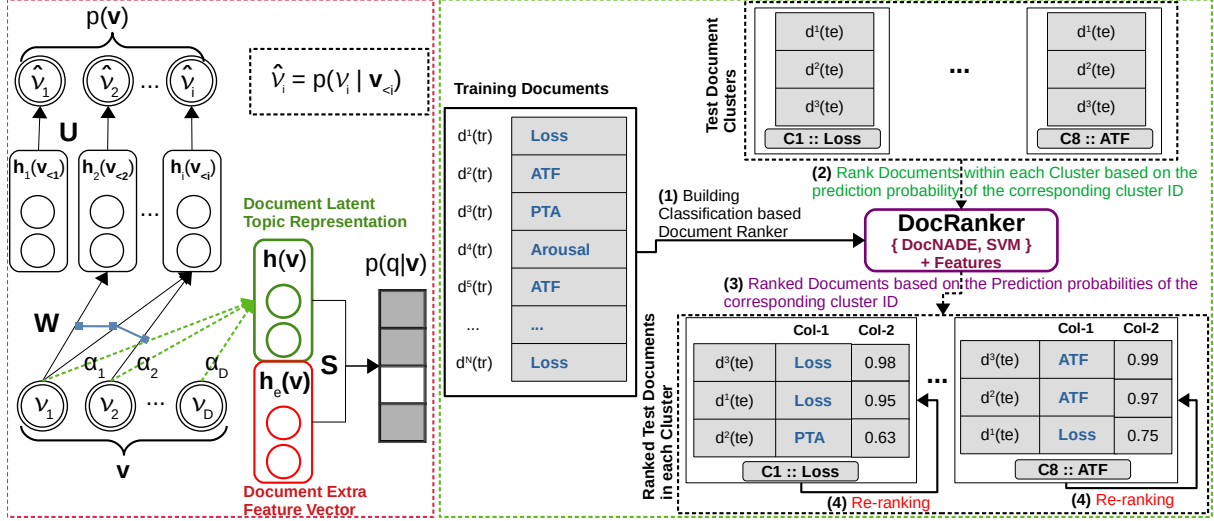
p(**v**)

$\hat{\nu}_1$ $\hat{\nu}_2$ ... $\hat{\nu}_i$

$\hat{\nu}_i = p(\nu_i \mid \mathbf{v}_{<i})$

U

$\mathbf{h}_1(\mathbf{v}_{<1})$ $\mathbf{h}_2(\mathbf{v}_{<2})$ ... $\mathbf{h}_i(\mathbf{v}_{<i})$

Document Latent Topic Representation

**h**(**v**)

p(q|**v**)

W

$\alpha_1$ $\alpha_2$ $\alpha_D$

S

$\mathbf{h}_e(\mathbf{v})$

$\nu_1$ $\nu_2$ ... $\nu_D$

**v**

Document Extra Feature Vector

Training Documents

| | |
|---|---|
| d¹(tr) | Loss |
| d²(tr) | ATF |
| d³(tr) | PTA |
| d⁴(tr) | Arousal |
| d⁵(tr) | ATF |
| ... | ... |
| dᴺ(tr) | Loss |

Test Document Clusters

d¹(te)
d²(te)
d³(te)
C1 :: Loss

...

d¹(te)
d²(te)
d³(te)
C8 :: ATF

(1) Building Classification based Document Ranker

(2) Rank Documents within each Cluster based on the prediction probability of the corresponding cluster ID

DocRanker
{ DocNADE, SVM }
+ Features

(3) Ranked Documents based on the Prediction probabilities of the corresponding cluster ID

Ranked Test Documents in each Cluster

| | Col-1 | Col-2 |
|---|---|---|
| d³(te) | Loss | 0.98 |
| d¹(te) | Loss | 0.95 |
| d²(te) | PTA | 0.63 |

C1 :: Loss

...

| | Col-1 | Col-2 |
|---|---|---|
| d³(te) | ATF | 0.99 |
| d²(te) | ATF | 0.97 |
| d¹(te) | Loss | 0.75 |

C8 :: ATF

(4) Re-ranking

(4) Re-ranking